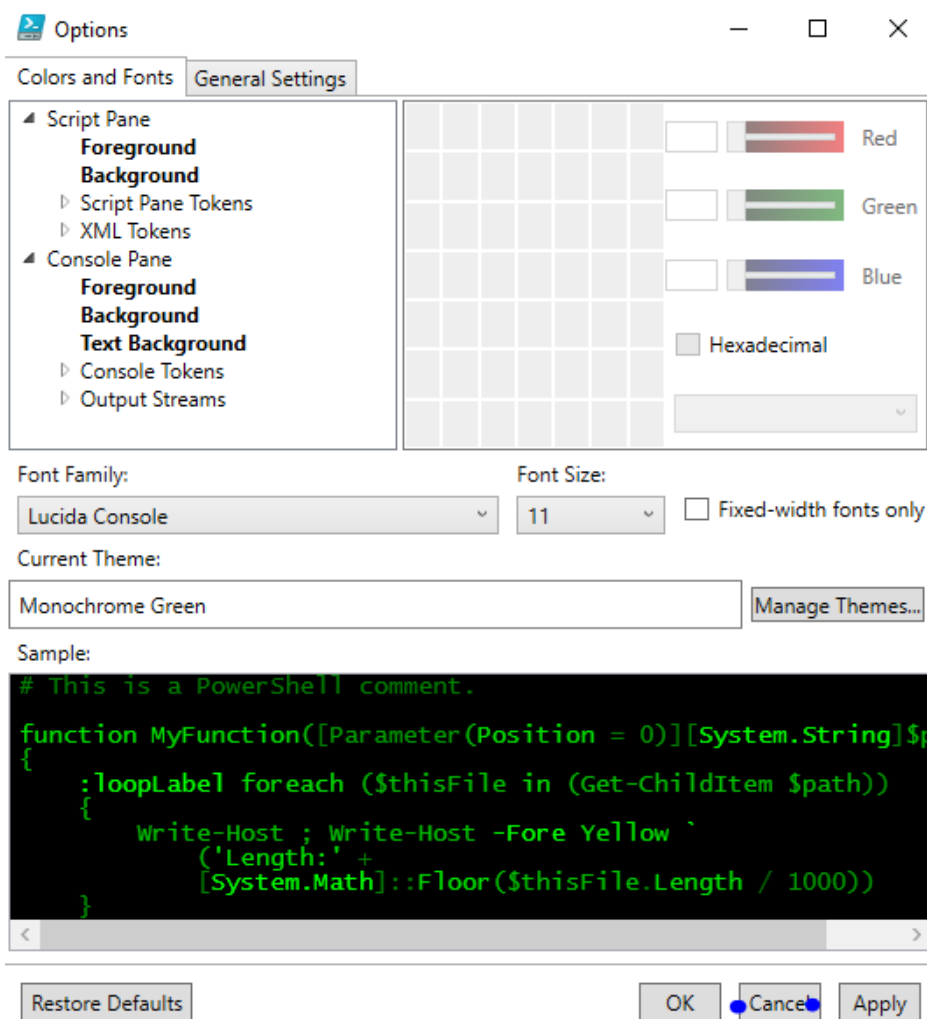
Options

Colors and Fonts
General Settings

Script Pane
Foreground
Background
Script Pane Tokens
XML Tokens
Console Pane
Foreground
Background
Text Background
Console Tokens
Output Streams

Red
Green
Blue
Hexadecimal

Font Family:
Lucida Console
Font Size:
11
Fixed-width fonts only
Current Theme:
Monochrome Green
Manage Themes...
Sample:
# This is a PowerShell comment.

function MyFunction([Parameter(Position = 0)][System.String]$p
{
    :loopLabel foreach ($thisFile in (Get-ChildItem $path))
    {
        Write-Host ; Write-Host -Fore Yellow `
            ('Length:' +
            [System.Math]::Floor($thisFile.Length / 1000))
    }

Restore Defaults
OK
Cancel
Apply